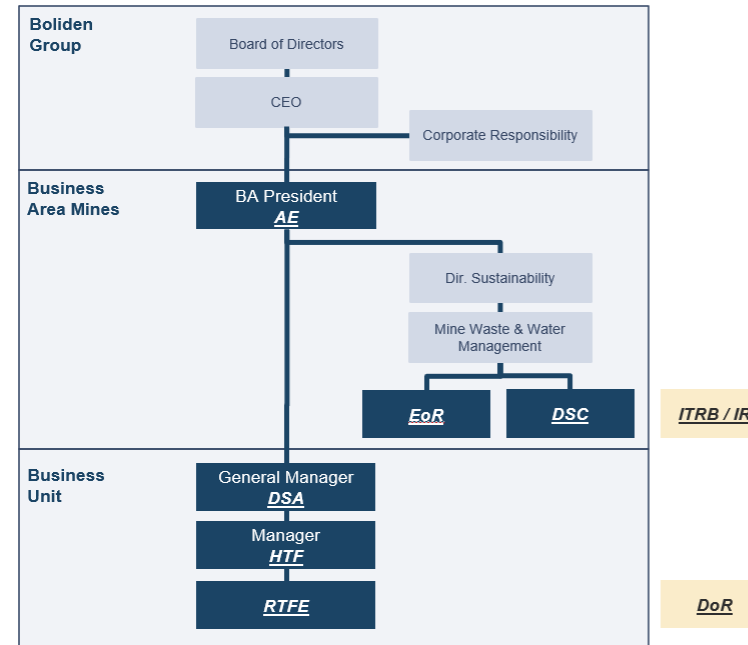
Boliden Group

Board of Directors

CEO

Corporate Responsibility

Business Area Mines

BA President
AE

Dir. Sustainability

Mine Waste & Water Management

EoR

DSC

ITRB / IR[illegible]

Business Unit

General Manager
DSA

Manager
HTF

RTFE

DoR